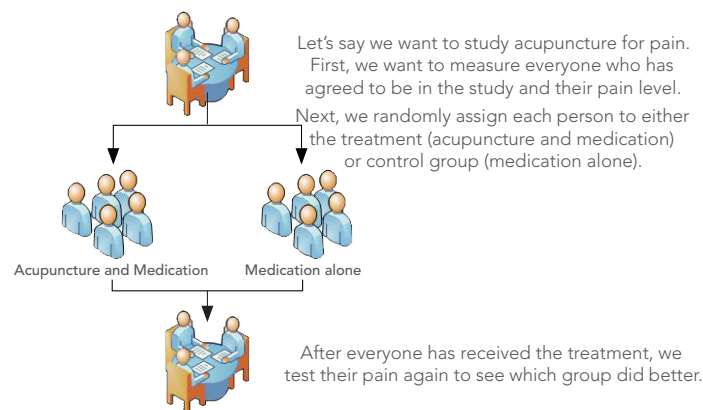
Let's say we want to study acupuncture for pain. First, we want to measure everyone who has agreed to be in the study and their pain level.

Next, we randomly assign each person to either the treatment (acupuncture and medication) or control group (medication alone).

Acupuncture and Medication

Medication alone

After everyone has received the treatment, we test their pain again to see which group did better.